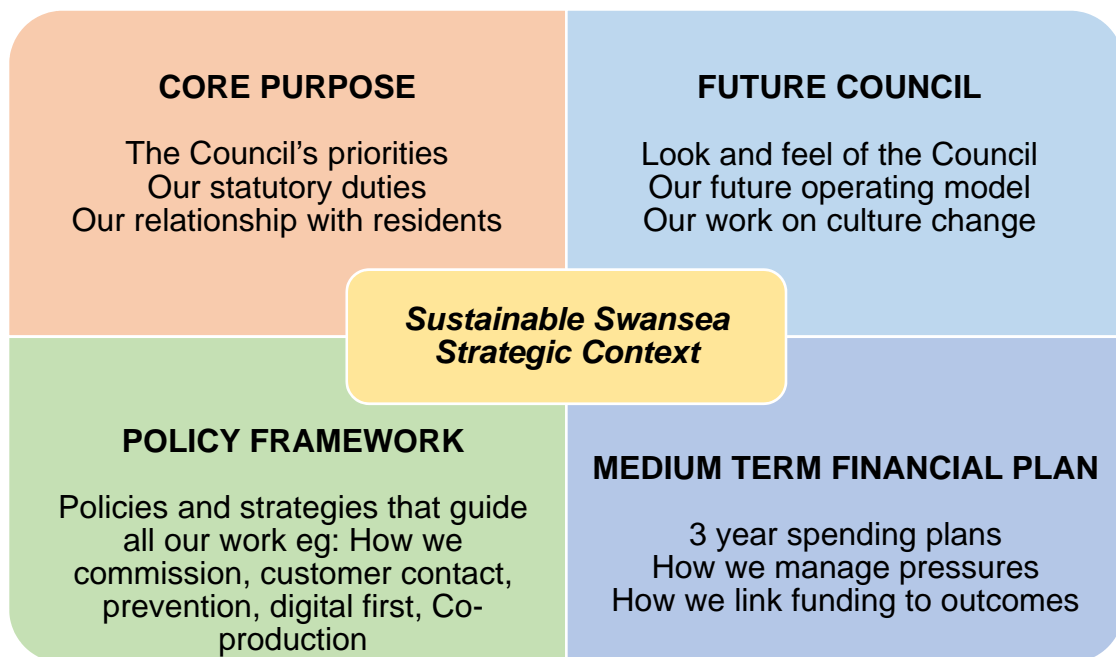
CORE PURPOSE

The Council's priorities
Our statutory duties
Our relationship with residents

FUTURE COUNCIL

Look and feel of the Council
Our future operating model
Our work on culture change

Sustainable Swansea
Strategic Context

POLICY FRAMEWORK

Policies and strategies that guide all our work eg: How we commission, customer contact, prevention, digital first, Co-production

MEDIUM TERM FINANCIAL PLAN

3 year spending plans
How we manage pressures
How we link funding to outcomes